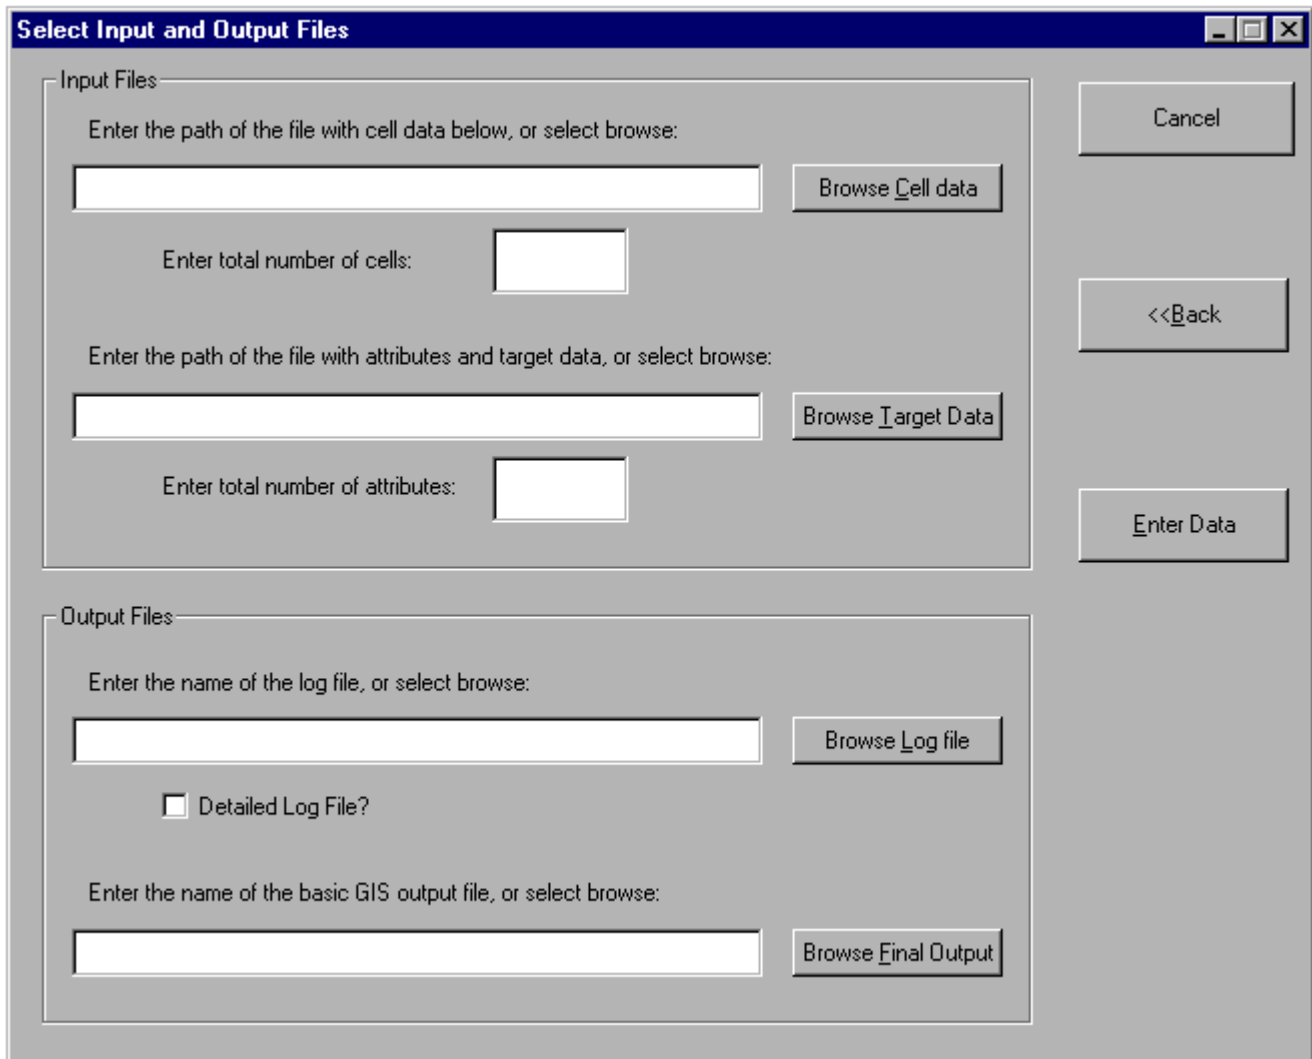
Select Input and Output Files

Input Files

Enter the path of the file with cell data below, or select browse:

Browse Cell data

Enter total number of cells:

Enter the path of the file with attributes and target data, or select browse:

Browse Target Data

Enter total number of attributes:

Output Files

Enter the name of the log file, or select browse:

Browse Log file

Detailed Log File?

Enter the name of the basic GIS output file, or select browse:

Browse Final Output

Cancel

<<Back

Enter Data